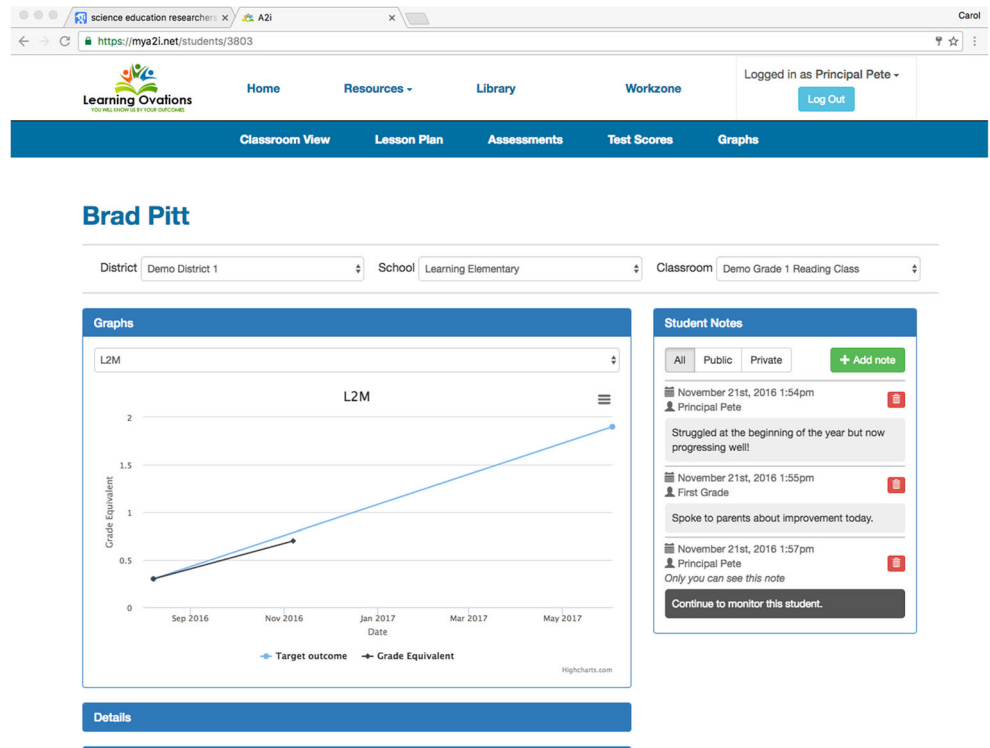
science education researchers ×
A2i ×
Carol
https://mya2i.net/students/3803

Learning Ovations
YOU WILL KNOW US BY YOUR OUTCOMES

Home
Resources
Library
Workzone
Logged in as Principal Pete
Log Out

Classroom View
Lesson Plan
Assessments
Test Scores
Graphs

Brad Pitt

District Demo District 1
School Learning Elementary
Classroom Demo Grade 1 Reading Class

Graphs

L2M

L2M

Grade Equivalent
2
1.5
1
0.5
0
Sep 2016
Nov 2016
Jan 2017
Mar 2017
May 2017
Date

Target outcome
Grade Equivalent

Highcharts.com

Details

Student Notes

All
Public
Private
+ Add note

November 21st, 2016 1:54pm
Principal Pete
Struggled at the beginning of the year but now progressing well!

November 21st, 2016 1:55pm
First Grade
Spoke to parents about improvement today.

November 21st, 2016 1:57pm
Principal Pete
Only you can see this note
Continue to monitor this student.